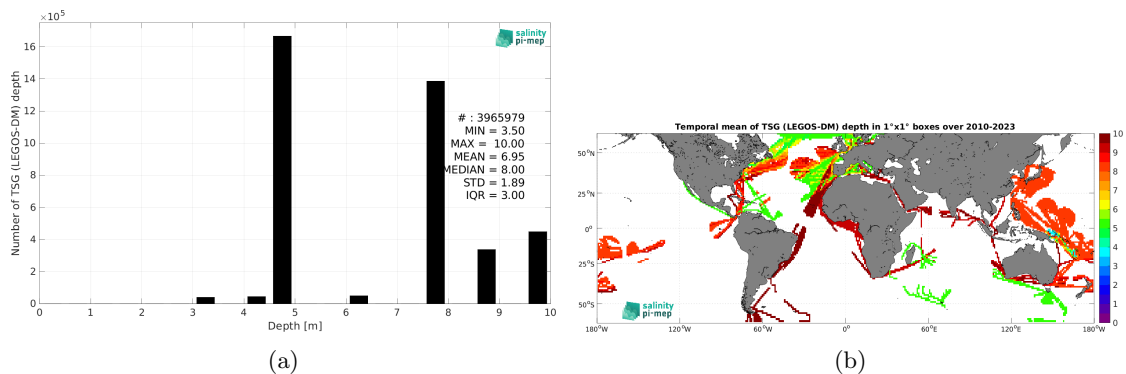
$\times 10^5$

salinity pi-mep

Number of TSG (LEGOS-DM) depth

16
14
12
10
8
6
4
2
0

# : 3965979
MIN = 3.50
MAX = 10.00
MEAN = 6.95
MEDIAN = 8.00
STD = 1.89
IQR = 3.00

0 1 2 3 4 5 6 7 8 9 10

Depth [m]

(a)

Temporal mean of TSG (LEGOS-DM) depth in 1°x1° boxes over 2010-2023

50°N
25°N
0°
25°S
50°S

180°W 120°W 60°W 0° 60°E 120°E 180°W

salinity pi-mep

10
9
8
7
6
5
4
3
2
1
0

(b)